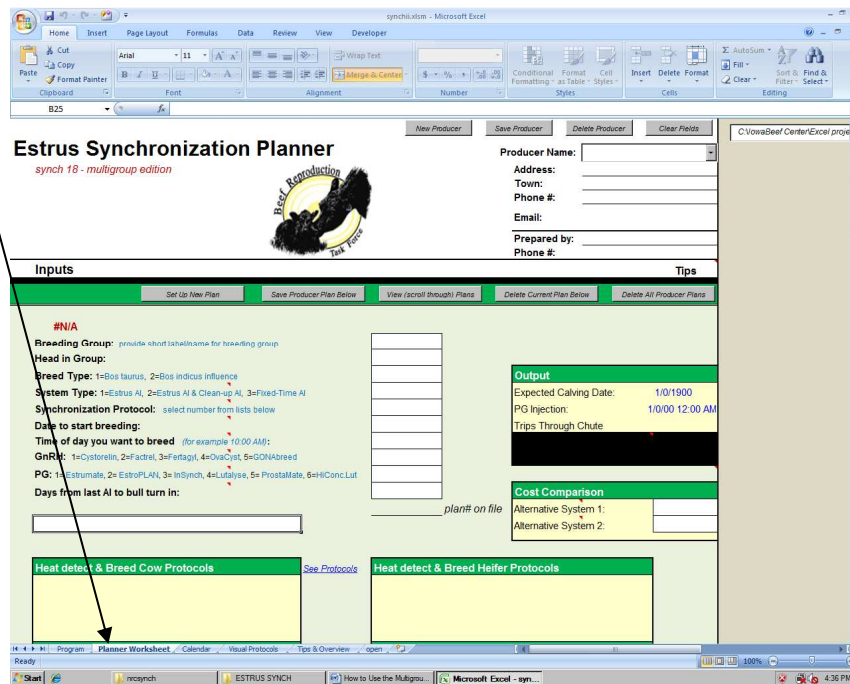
synchii.xlsm - Microsoft Excel

Home Insert Page Layout Formulas Data Review View Developer

Cut
Copy
Paste
Format Painter
Clipboard
Arial 11
Font
Wrap Text
Merge & Center
Alignment
$ % ,
Number
Conditional Formatting
Format as Table
Cell Styles
Styles
Insert Delete Format
Cells
AutoSum
Fill
Clear
Sort & Filter
Find & Select
Editing

B25 fx

New Producer Save Producer Delete Producer Clear Fields

C:\IowaBeef Center\Excel proje

Estrus Synchronization Planner
synch 18 - multigroup edition

Beef Reproduction Task Force

Producer Name:
Address:
Town:
Phone #:
Email:
Prepared by:
Phone #:

Inputs
Tips

Set Up New Plan Save Producer Plan Below View (scroll through) Plans Delete Current Plan Below Delete All Producer Plans

#N/A
Breeding Group: provide short label/name for breeding group
Head in Group:
Breed Type: 1=Bos taurus, 2=Bos indicus influence
System Type: 1=Estrus AI, 2=Estrus AI & Clean-up AI, 3=Fixed-Time AI
Synchronization Protocol: select number from lists below
Date to start breeding:
Time of day you want to breed (for example 10:00 AM):
GnRH: 1=Cystorelin, 2=Factrel, 3=Fertagyl, 4=OvaCyst, 5=GONAbreed
PG: 1=Estrumate, 2= EstroPLAN, 3= InSynch, 4=Lutalyse, 5= ProstaMate, 6=HiConc.Lut
Days from last AI to bull turn in:

Output
Expected Calving Date: 1/0/1900
PG Injection: 1/0/00 12:00 AM
Trips Through Chute

plan# on file

Cost Comparison
Alternative System 1:
Alternative System 2:

Heat detect & Breed Cow Protocols
See Protocols
Heat detect & Breed Heifer Protocols

Program Planner Worksheet Calendar Visual Protocols Tips & Overview open
Ready
100%

Start nrcsynch ESTRUS SYNCH How to Use the Multigrou... Microsoft Excel - syn...
4:36 PM